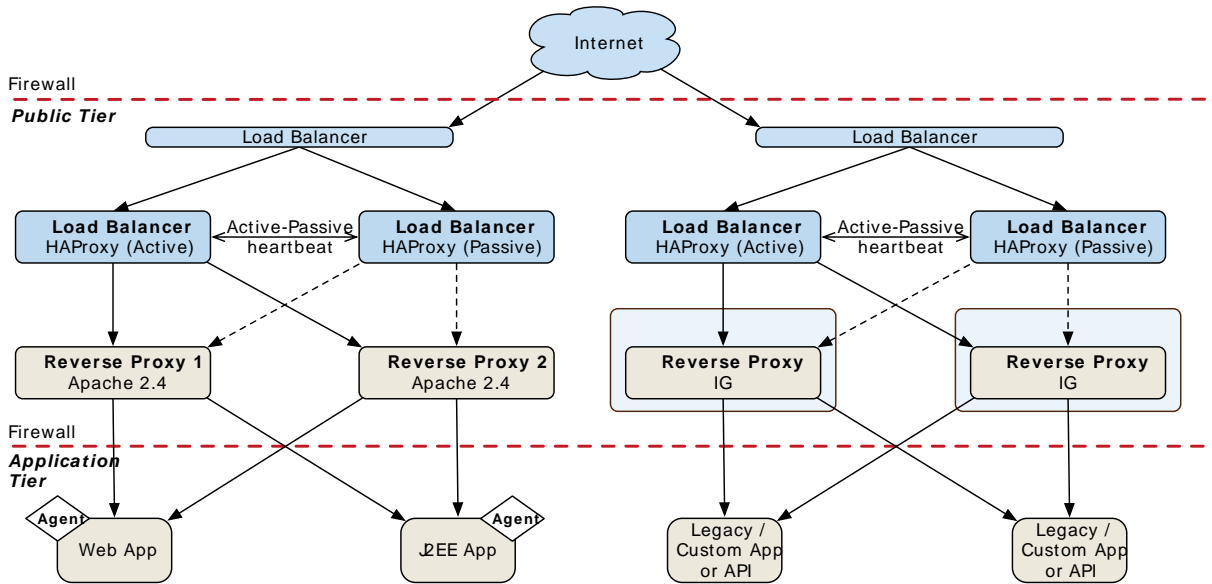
Internet

Firewall

Public Tier

Load Balancer

Load Balancer

Load Balancer
HAProxy (Active)

Active-Passive
heartbeat

Load Balancer
HAProxy (Passive)

Load Balancer
HAProxy (Active)

Active-Passive
heartbeat

Load Balancer
HAProxy (Passive)

Reverse Proxy 1
Apache 2.4

Reverse Proxy 2
Apache 2.4

Reverse Proxy
IG

Reverse Proxy
IG

Firewall

Application Tier

Agent

Web App

Agent

J2EE App

Legacy / Custom App or API

Legacy / Custom App or API